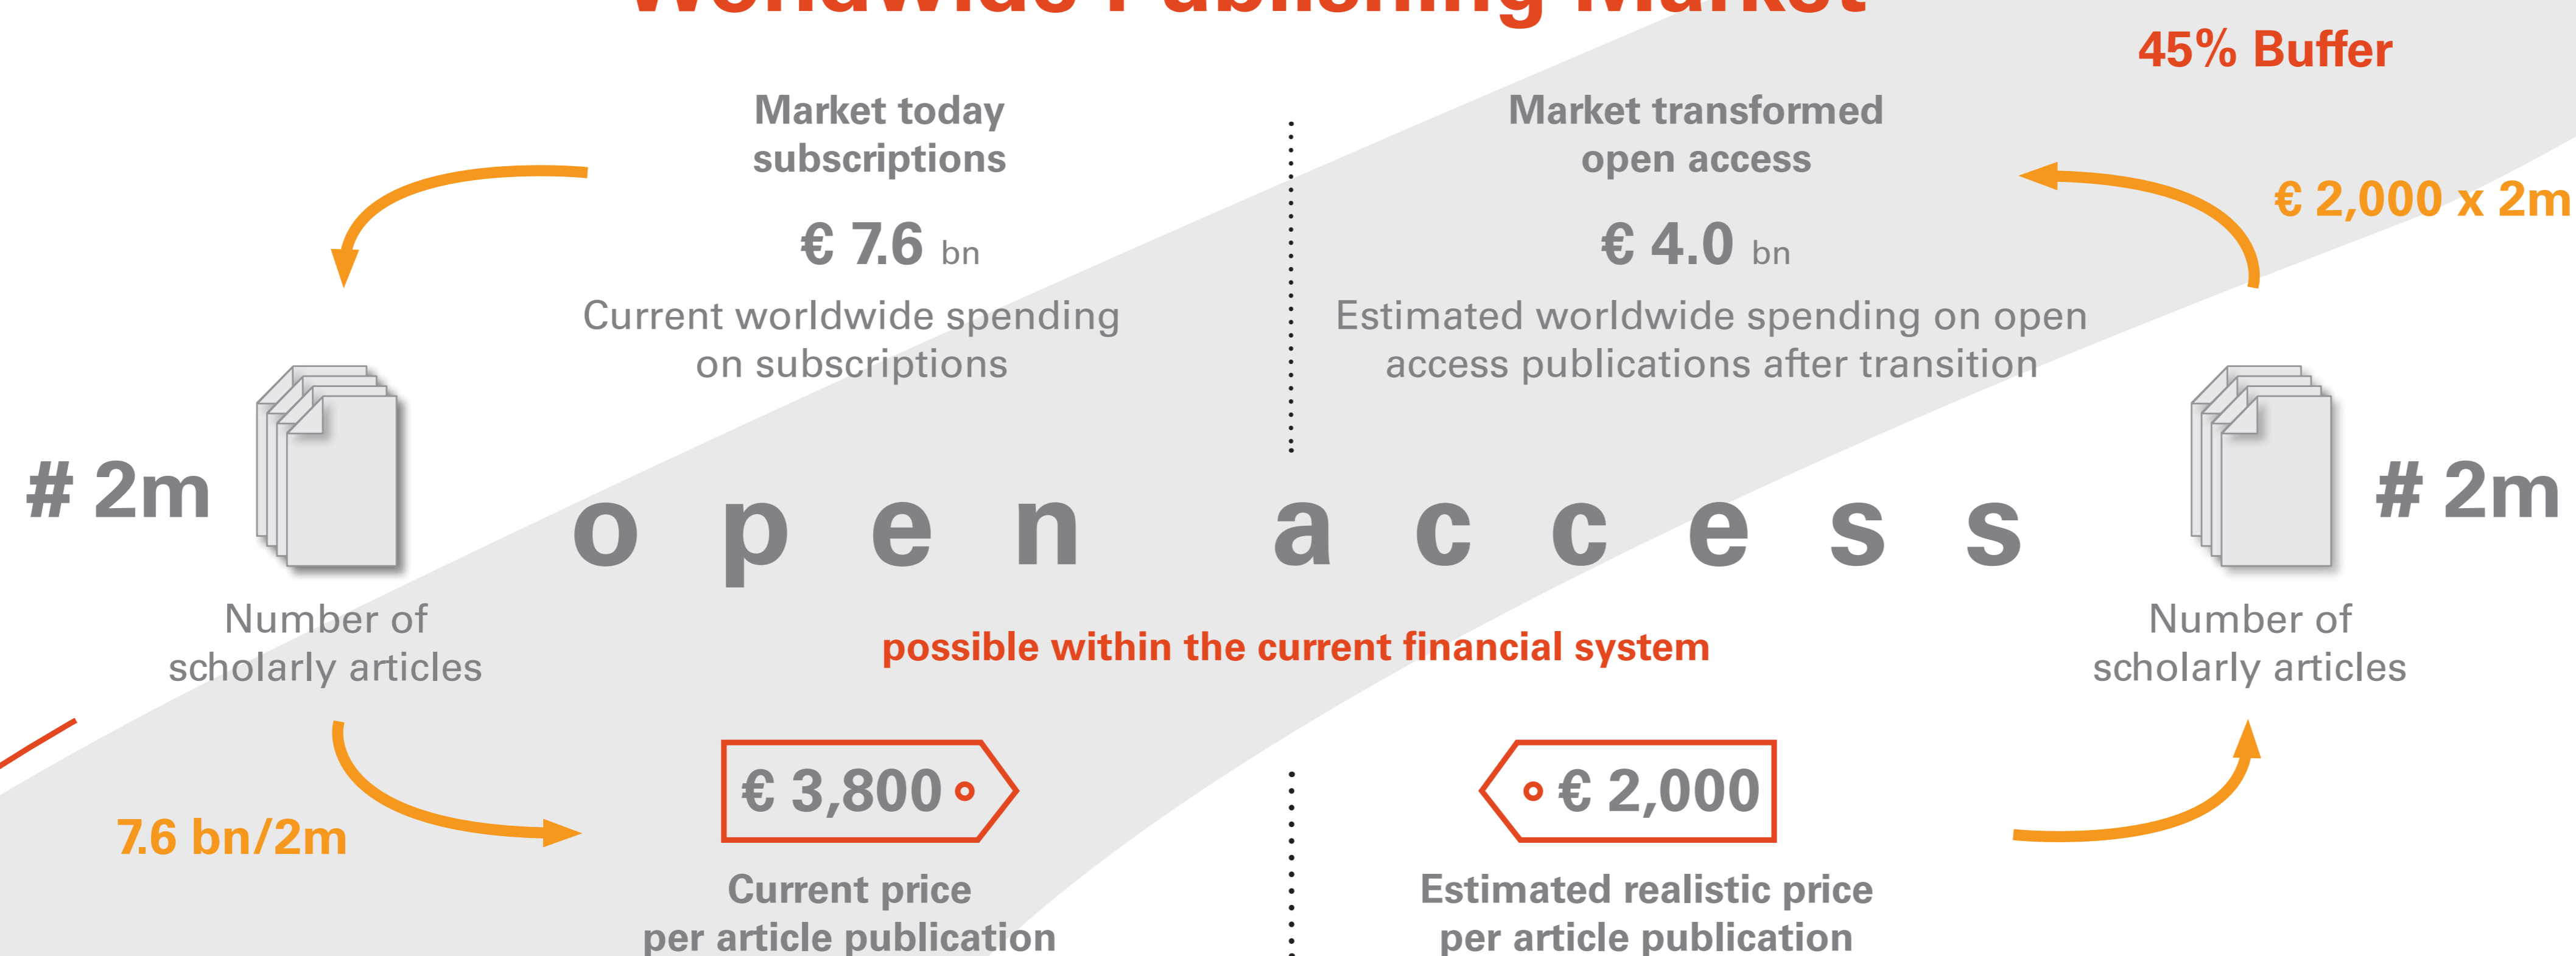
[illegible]

45% Buffer

Market today
subscriptions

€ 7.6 bn

Current worldwide spending on subscriptions

Market transformed
open access

€ 2,000 x 2m

€ 4.0 bn

Estimated worldwide spending on open access publications after transition

# 2m

Number of scholarly articles

open access

possible within the current financial system

# 2m

Number of scholarly articles

7.6 bn/2m

€ 3,800

Current price
per article publication

€ 2,000

Estimated realistic price
per article publication